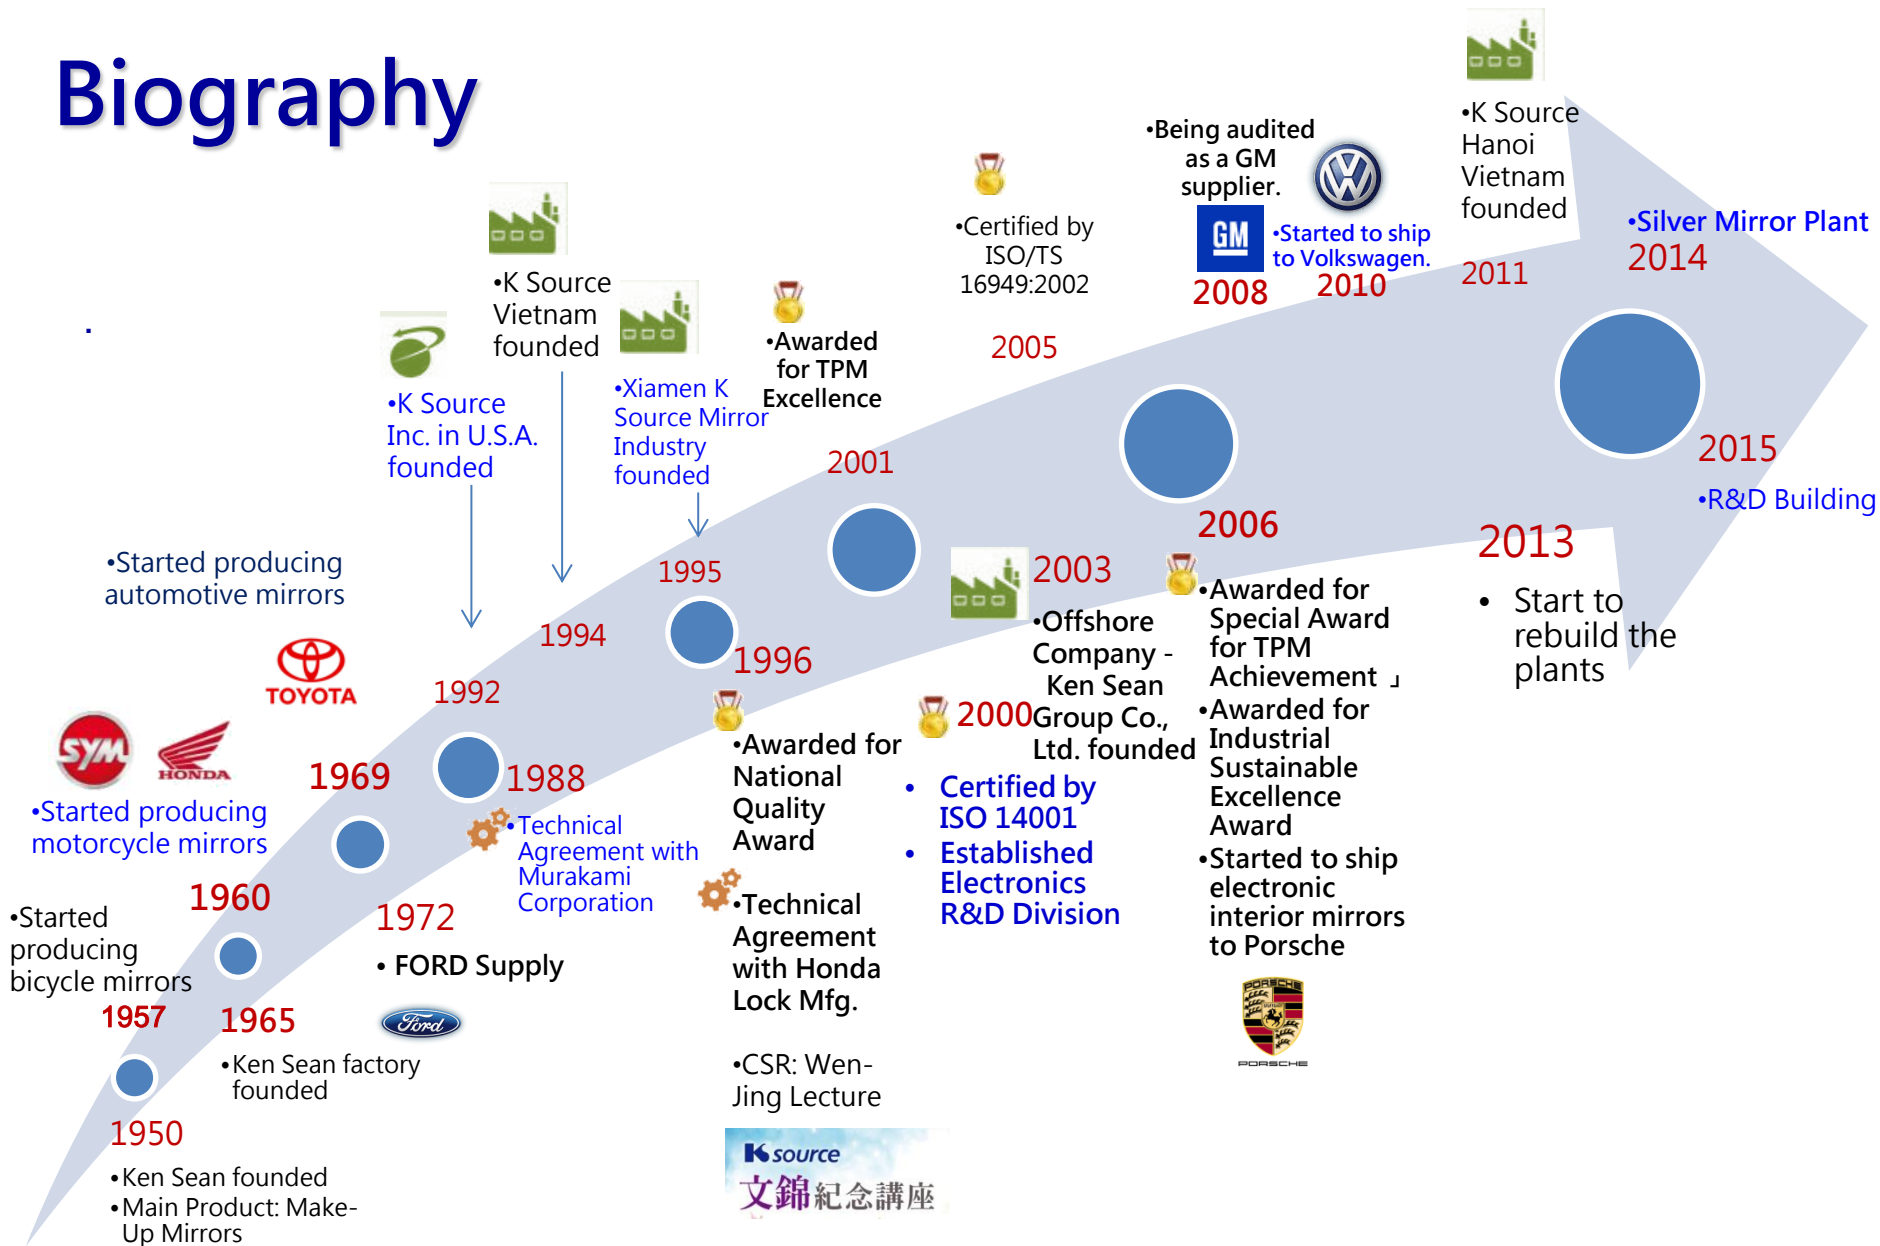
Biography

1950
•Ken Sean founded
•Main Product: Make-Up Mirrors

1957
•Started producing bicycle mirrors

1960
SYM HONDA
•Started producing motorcycle mirrors

1965
•Ken Sean factory founded

1969
TOYOTA
•Started producing automotive mirrors

1972
• FORD Supply
Ford

1988
•Technical Agreement with Murakami Corporation

1992
•K Source Inc. in U.S.A. founded

1994
•K Source Vietnam founded

1995
•Xiamen K Source Mirror Industry founded

1996
•Awarded for National Quality Award
•Technical Agreement with Honda Lock Mfg.
•CSR: Wen-Jing Lecture
K source
文錦紀念講座

2000
• Certified by ISO 14001
• Established Electronics R&D Division

2001
•Awarded for TPM Excellence

2003
•Offshore Company - Ken Sean Group Co., Ltd. founded

2005
•Certified by ISO/TS 16949:2002

2006
•Awarded for Special Award for TPM Achievement 」
•Awarded for Industrial Sustainable Excellence Award
•Started to ship electronic interior mirrors to Porsche
PORSCHE

2008
•Being audited as a GM supplier.
GM

2010
•Started to ship to Volkswagen.

2011
•K Source Hanoi Vietnam founded

2013
• Start to rebuild the plants

2014
•Silver Mirror Plant

2015
•R&D Building